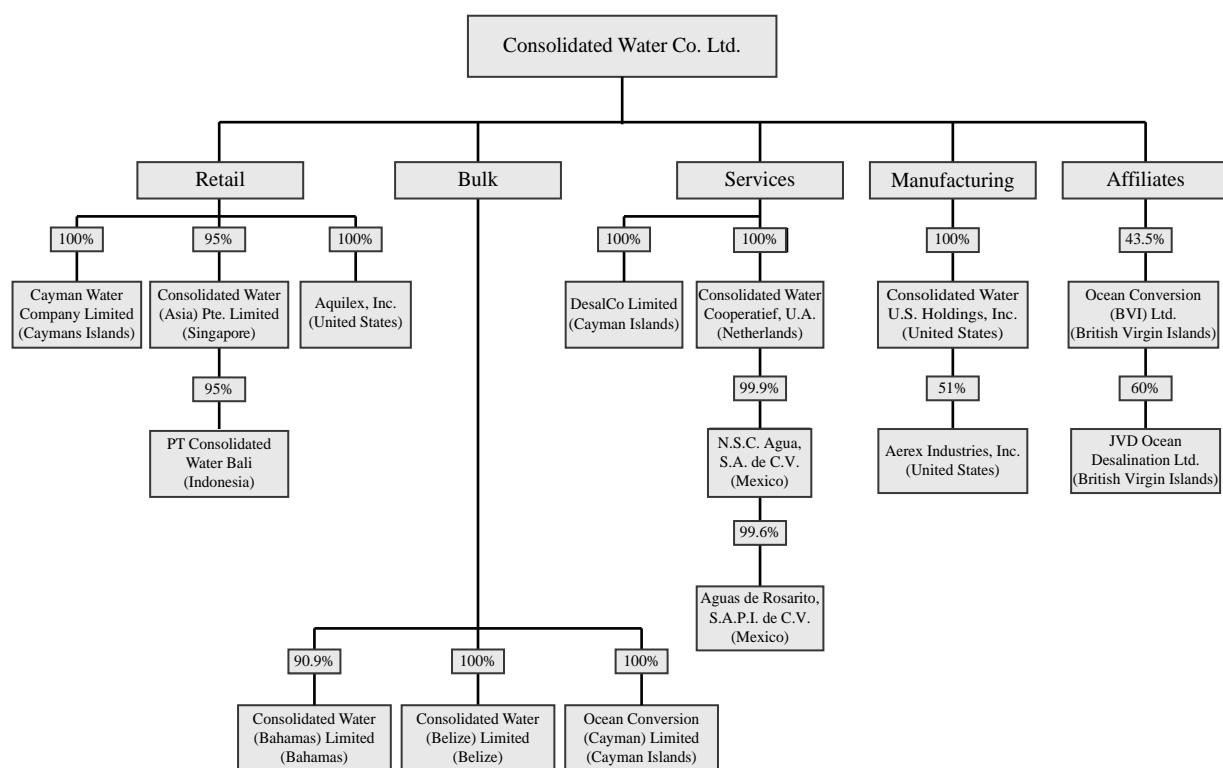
Consolidated Water Co. Ltd.

Retail

100%

Cayman Water Company Limited (Caymans Islands)

95%

Consolidated Water (Asia) Pte. Limited (Singapore)

95%

PT Consolidated Water Bali (Indonesia)

100%

Aquilex, Inc. (United States)

Bulk

90.9%

Consolidated Water (Bahamas) Limited (Bahamas)

100%

Consolidated Water (Belize) Limited (Belize)

100%

Ocean Conversion (Cayman) Limited (Cayman Islands)

Services

100%

DesalCo Limited (Cayman Islands)

100%

Consolidated Water Cooperatief, U.A. (Netherlands)

99.9%

N.S.C. Agua, S.A. de C.V. (Mexico)

99.6%

Aguas de Rosarito, S.A.P.I. de C.V. (Mexico)

Manufacturing

100%

Consolidated Water U.S. Holdings, Inc. (United States)

51%

Aerex Industries, Inc. (United States)

Affiliates

43.5%

Ocean Conversion (BVI) Ltd. (British Virgin Islands)

60%

JVD Ocean Desalination Ltd. (British Virgin Islands)